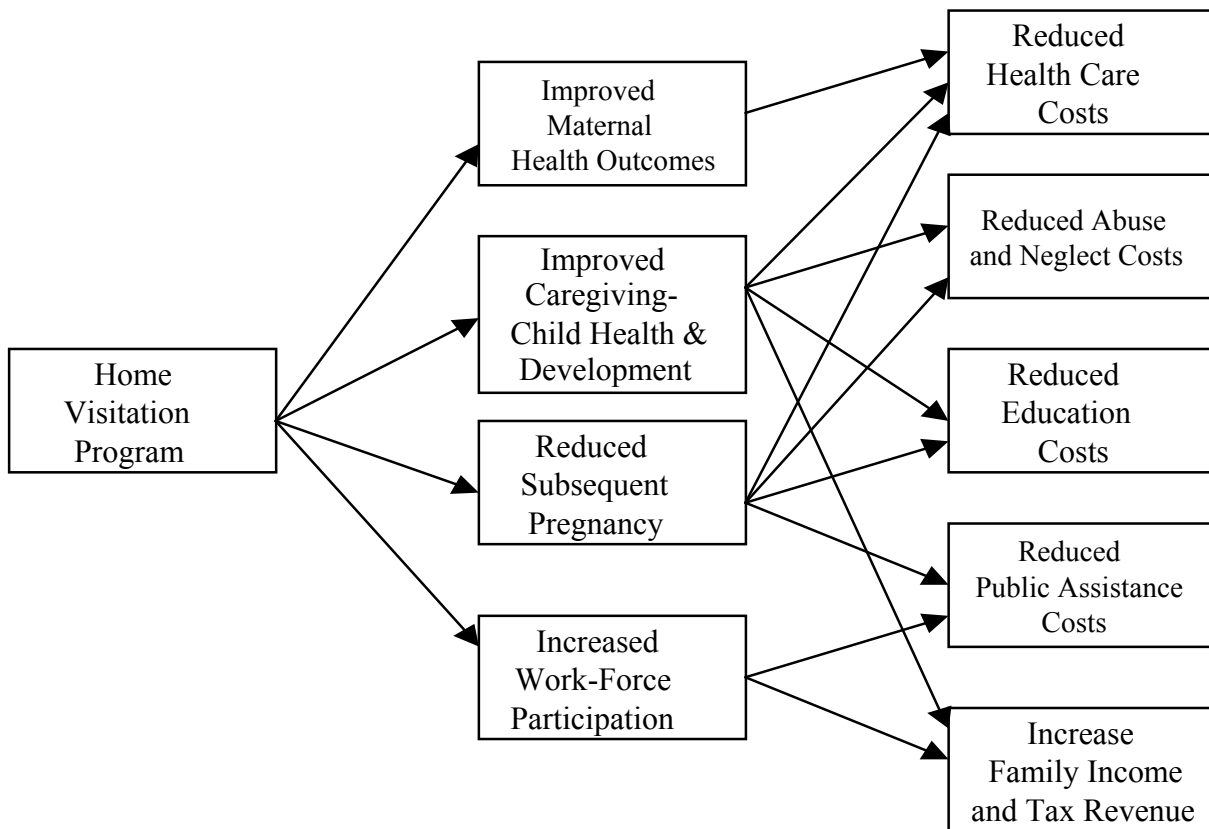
Home Visitation Program

Improved Maternal Health Outcomes

Improved Caregiving-Child Health & Development

Reduced Subsequent Pregnancy

Increased Work-Force Participation

Reduced Health Care Costs

Reduced Abuse and Neglect Costs

Reduced Education Costs

Reduced Public Assistance Costs

Increase Family Income and Tax Revenue